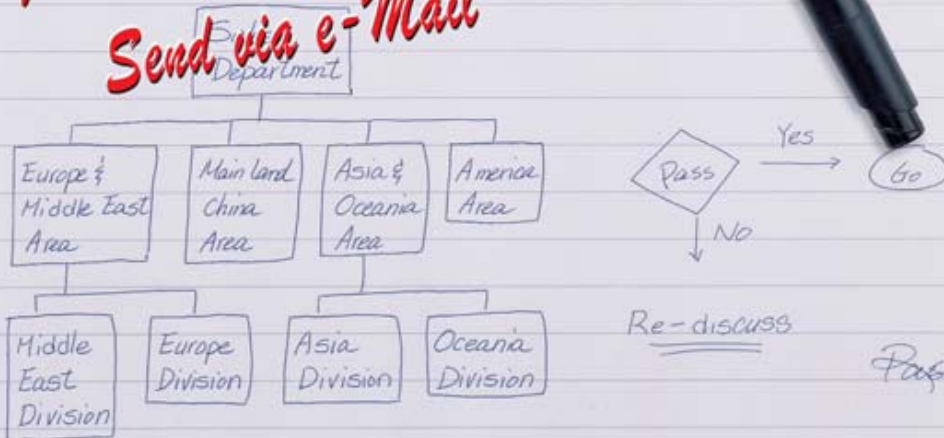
Send via e-Mail

S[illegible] Department

Europe & Middle East Area

Main land China Area

Asia & Oceania Area

America Area

Middle East Division

Europe Division

Asia Division

Oceania Division

Pass

Yes

Go

No

Re-discuss

Pass